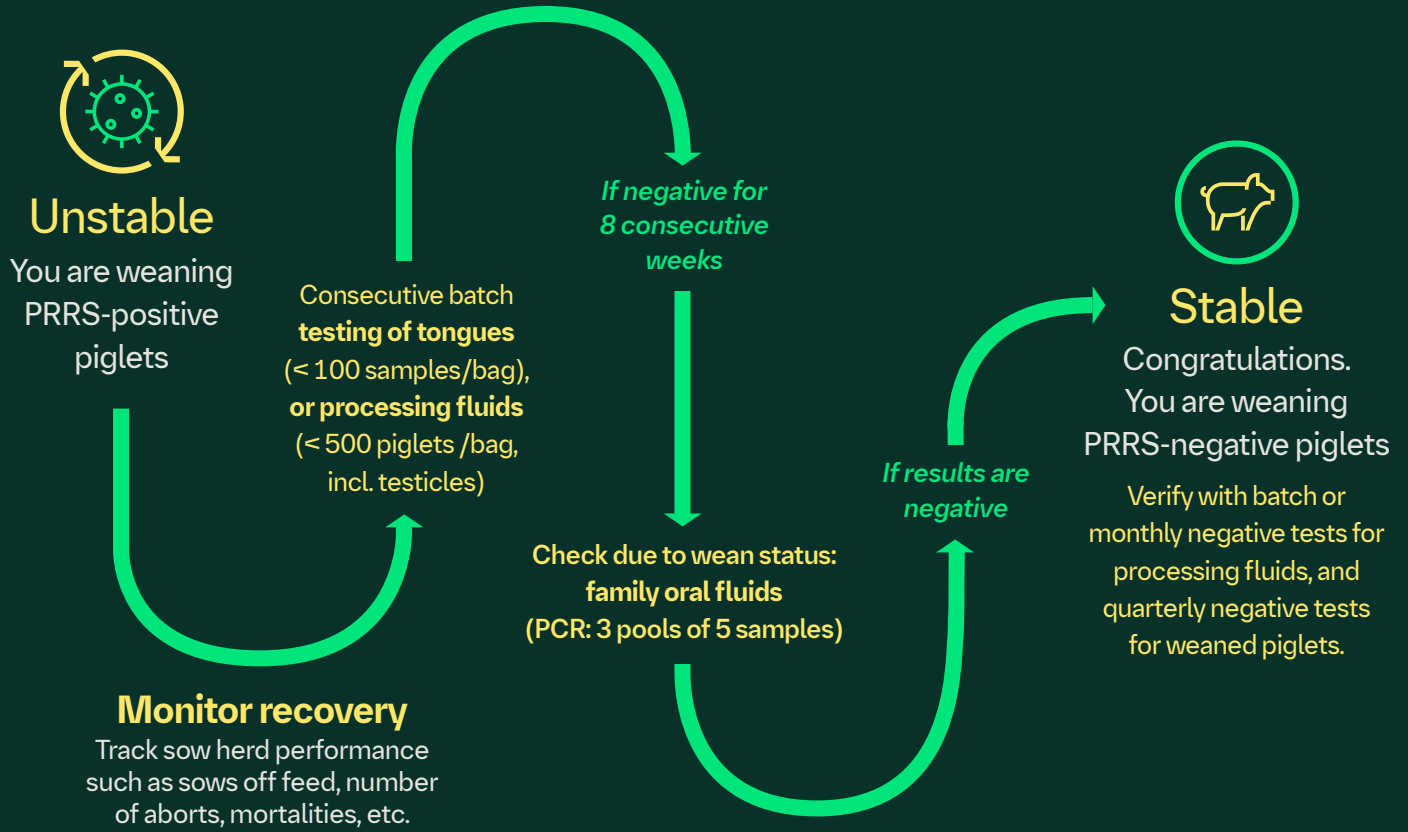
Unstable
You are weaning PRRS-positive piglets

Monitor recovery
Track sow herd performance such as sows off feed, number of aborts, mortalities, etc.

Consecutive batch **testing of tongues** (< 100 samples/bag), **or processing fluids** (< 500 piglets /bag, incl. testicles)

If negative for 8 consecutive weeks

Check due to wean status: family oral fluids (PCR: 3 pools of 5 samples)

If results are negative

Stable
Congratulations. You are weaning PRRS-negative piglets

Verify with batch or monthly negative tests for processing fluids, and quarterly negative tests for weaned piglets.